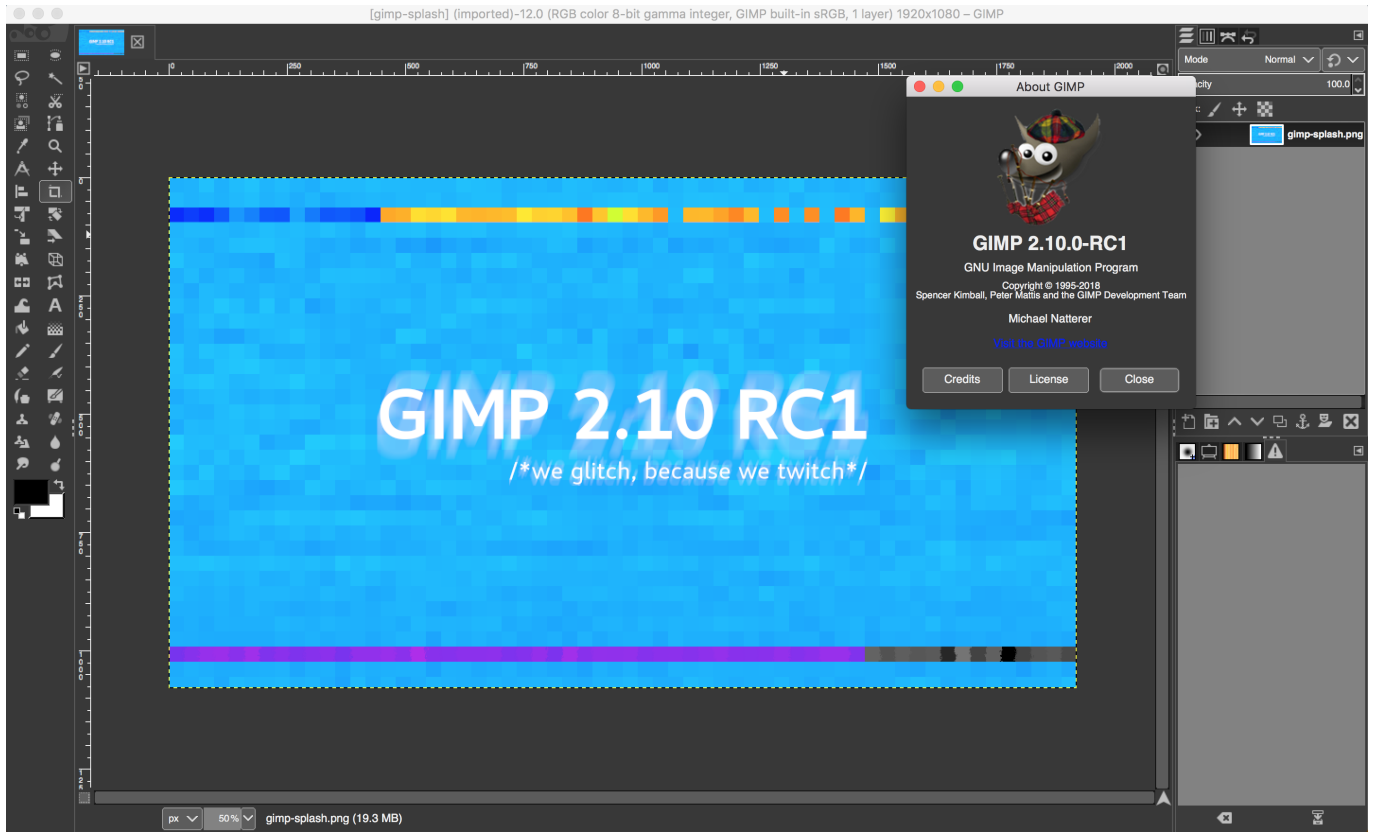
[gimp-splash] (imported)-12.0 (RGB color 8-bit gamma integer, GIMP built-in sRGB, 1 layer) 1920x1080 – GIMP

0 250 500 750 1000 1250 1500 1750 2000

Mode Normal
acity 100.0
gimp-splash.png

About GIMP

GIMP 2.10.0-RC1

GNU Image Manipulation Program

Copyright © 1995-2018
Spencer Kimball, Peter Mattis and the GIMP Development Team

Michael Natterer

Visit the GIMP website

Credits License Close

GIMP 2.10 RC1
/*we glitch, because we twitch*/

px 50% gimp-splash.png (19.3 MB)